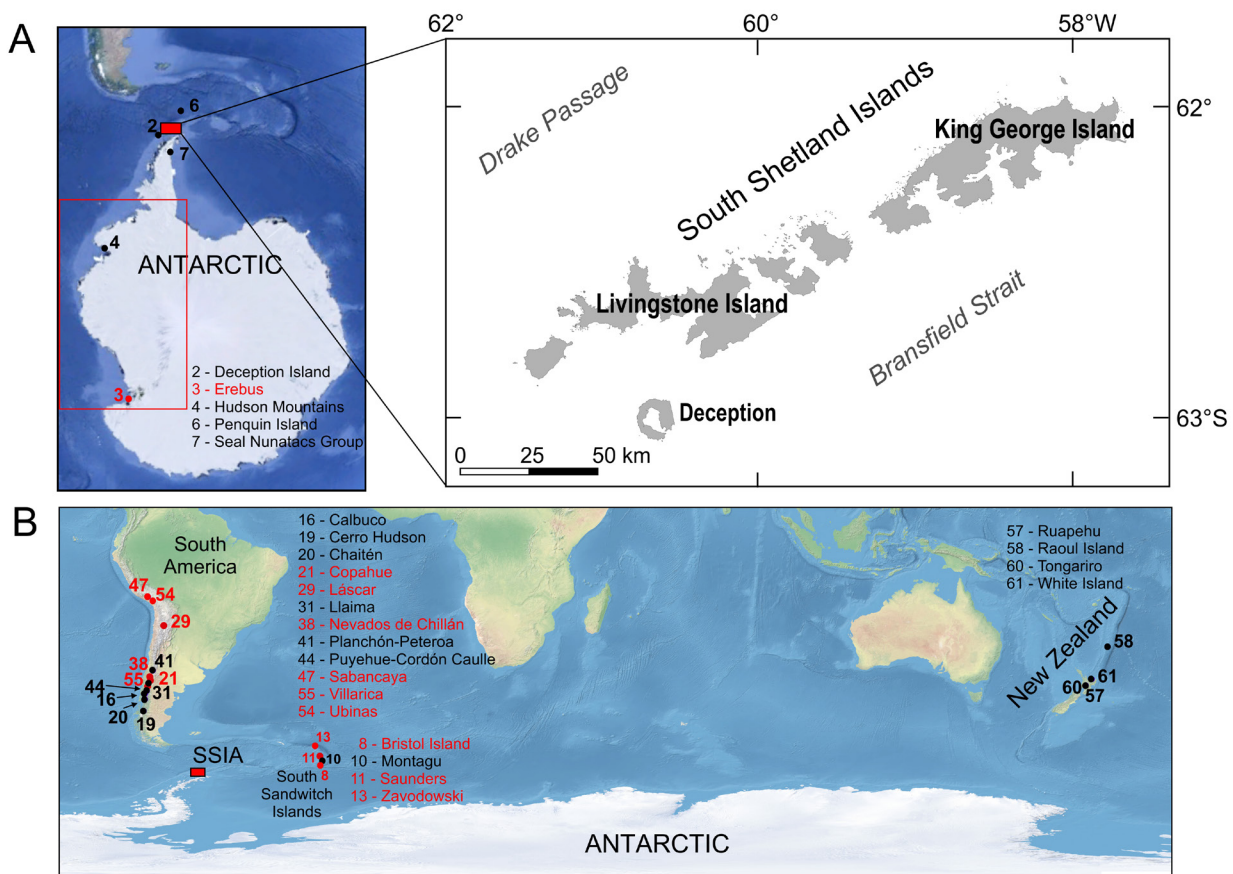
A

6
2
7
4
ANTARCTIC
3
2 - Deception Island
3 - Erebus
4 - Hudson Mountains
6 - Penquin Island
7 - Seal Nunatacs Group

62°
60°
58°W
62°
63°S
Drake Passage
South Shetland Islands
King George Island
Livingstone Island
Bransfield Strait
Deception
0 25 50 km

B

South America
47 54
29
38 41
55 21
44 31
16
20 19
16 - Calbuco
19 - Cerro Hudson
20 - Chaitén
21 - Copahue
29 - Láscar
31 - Llaima
38 - Nevados de Chillán
41 - Planchón-Peteroa
44 - Puyehue-Cordón Caulle
47 - Sabancaya
55 - Villarica
54 - Ubinas
SSIA
13
11 10
8
South Sandwitch Islands
8 - Bristol Island
10 - Montagu
11 - Saunders
13 - Zavodowski
57 - Ruapehu
58 - Raoul Island
60 - Tongariro
61 - White Island
New Zealand
58
61
60
57
ANTARCTIC